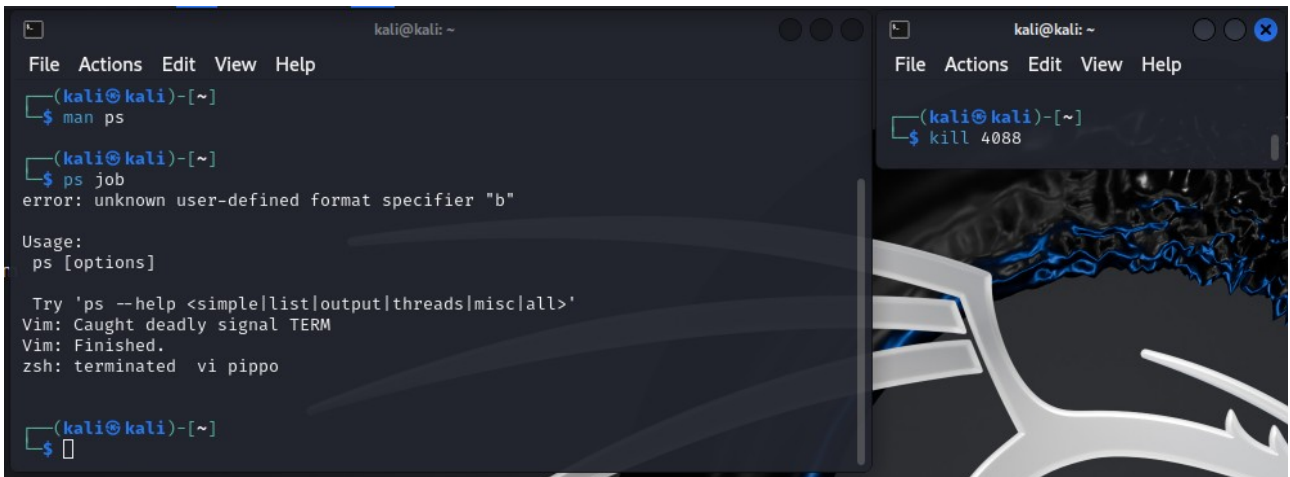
kali@kali: ~

File Actions Edit View Help

┌──(kali㉿kali)-[~]
└─$ man ps

┌──(kali㉿kali)-[~]
└─$ ps job
error: unknown user-defined format specifier "b"

Usage:
 ps [options]

 Try 'ps --help <simple|list|output|threads|misc|all>'
Vim: Caught deadly signal TERM
Vim: Finished.
zsh: terminated  vi pippo

┌──(kali㉿kali)-[~]
└─$ ▯

kali@kali: ~

File Actions Edit View Help

┌──(kali㉿kali)-[~]
└─$ kill 4088